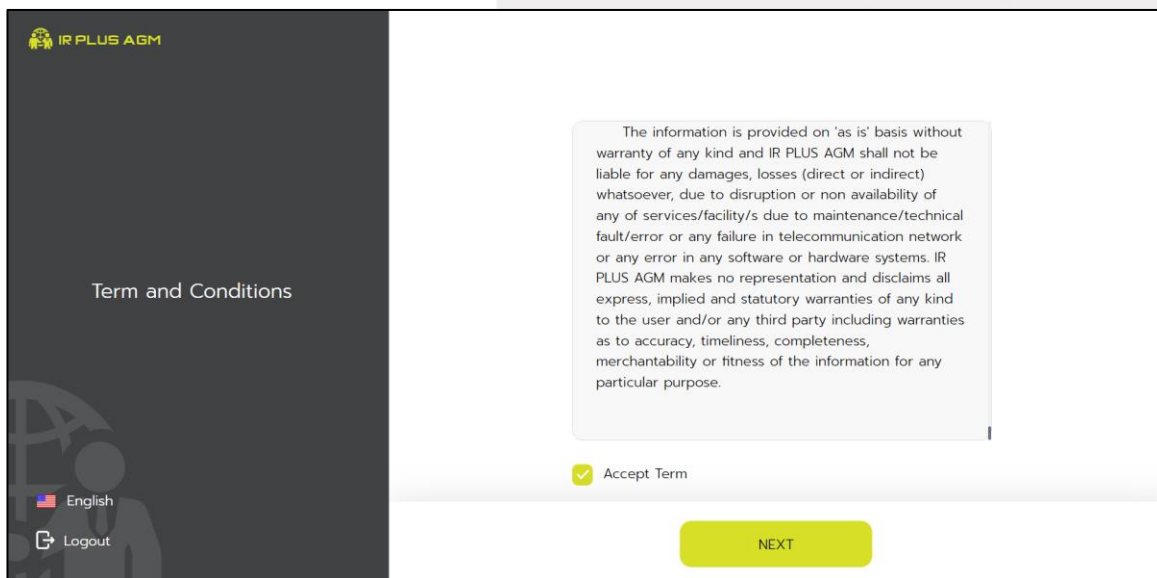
IR PLUS AGM

Term and Conditions

English

Logout

The information is provided on 'as is' basis without warranty of any kind and IR PLUS AGM shall not be liable for any damages, losses (direct or indirect) whatsoever, due to disruption or non availability of any of services/facility/s due to maintenance/technical fault/error or any failure in telecommunication network or any error in any software or hardware systems. IR PLUS AGM makes no representation and disclaims all express, implied and statutory warranties of any kind to the user and/or any third party including warranties as to accuracy, timeliness, completeness, merchantability or fitness of the information for any particular purpose.

Accept Term

NEXT